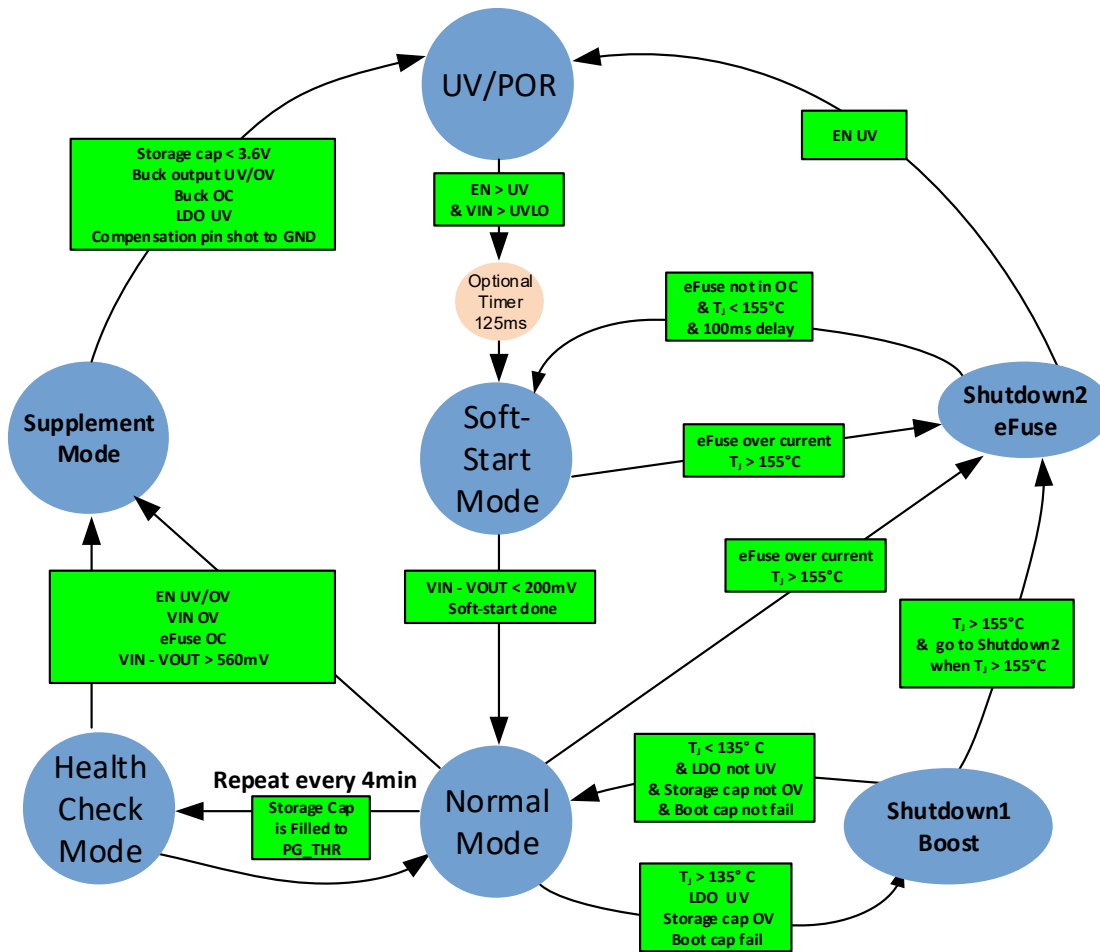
UV/POR

EN UV

Storage cap < 3.6V
Buck output UV/OV
Buck OC
LDO UV
Compensation pin shot to GND

EN > UV
& VIN > UVLO

Optional
Timer
125ms

eFuse not in OC
& $T_J$ < 155°C
& 100ms delay

Supplement Mode

Soft-Start Mode

eFuse over current
$T_J$ > 155°C

Shutdown2 eFuse

EN UV/OV
VIN OV
eFuse OC
VIN - VOUT > 560mV

VIN - VOUT < 200mV
Soft-start done

eFuse over current
$T_J$ > 155°C

$T_J$ > 155°C
& go to Shutdown2
when $T_J$ > 155°C

Health Check Mode

Repeat every 4min

Storage Cap
is Filled to
PG_THR

Normal Mode

$T_J$ < 135° C
& LDO not UV
& Storage cap not OV
& Boot cap not fail

Shutdown1 Boost

$T_J$ > 135° C
LDO UV
Storage cap OV
Boot cap fail